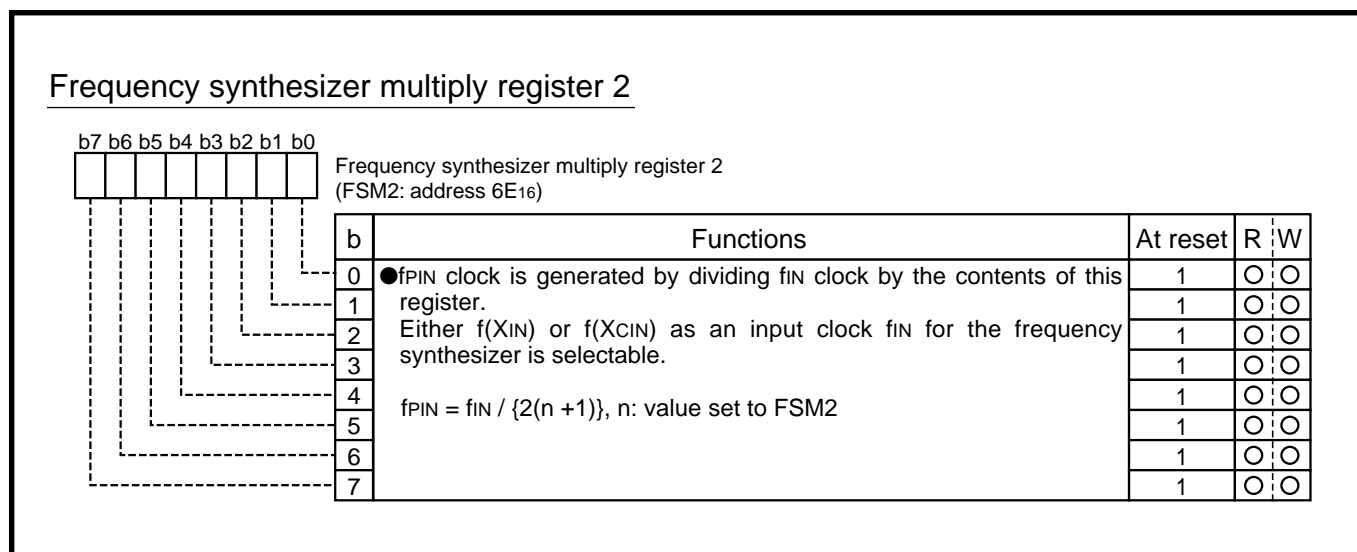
Frequency synthesizer multiply register 2

b7 b6 b5 b4 b3 b2 b1 b0

Frequency synthesizer multiply register 2
(FSM2: address $6E_{16}$)

| b | Functions | At reset | R | W |
|---|---|---|---|---|
| 0 | ●fPIN clock is generated by dividing fIN clock by the contents of this register. Either f(XIN) or f(XCIN) as an input clock fIN for the frequency synthesizer is selectable. fPIN = fIN / {2(n +1)}, n: value set to FSM2 | 1 | O | O |
| 1 | | 1 | O | O |
| 2 | | 1 | O | O |
| 3 | | 1 | O | O |
| 4 | | 1 | O | O |
| 5 | | 1 | O | O |
| 6 | | 1 | O | O |
| 7 | | 1 | O | O |